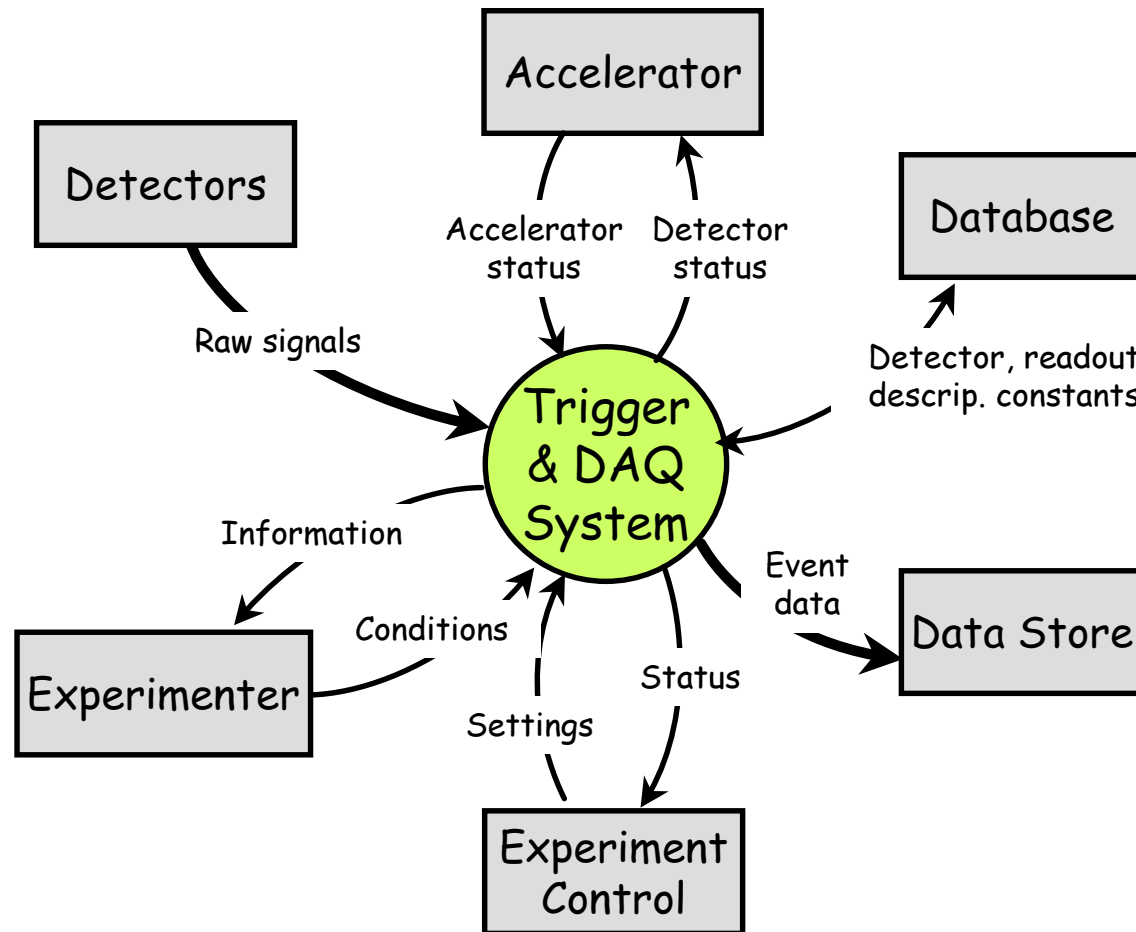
Accelerator

Detectors

Database

Accelerator status

Detector status

Raw signals

Detector, readout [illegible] descrip. constants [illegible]

Trigger & DAQ System

Information

Event data

Data Store

Conditions

Status

Experimenter

Settings

Experiment Control